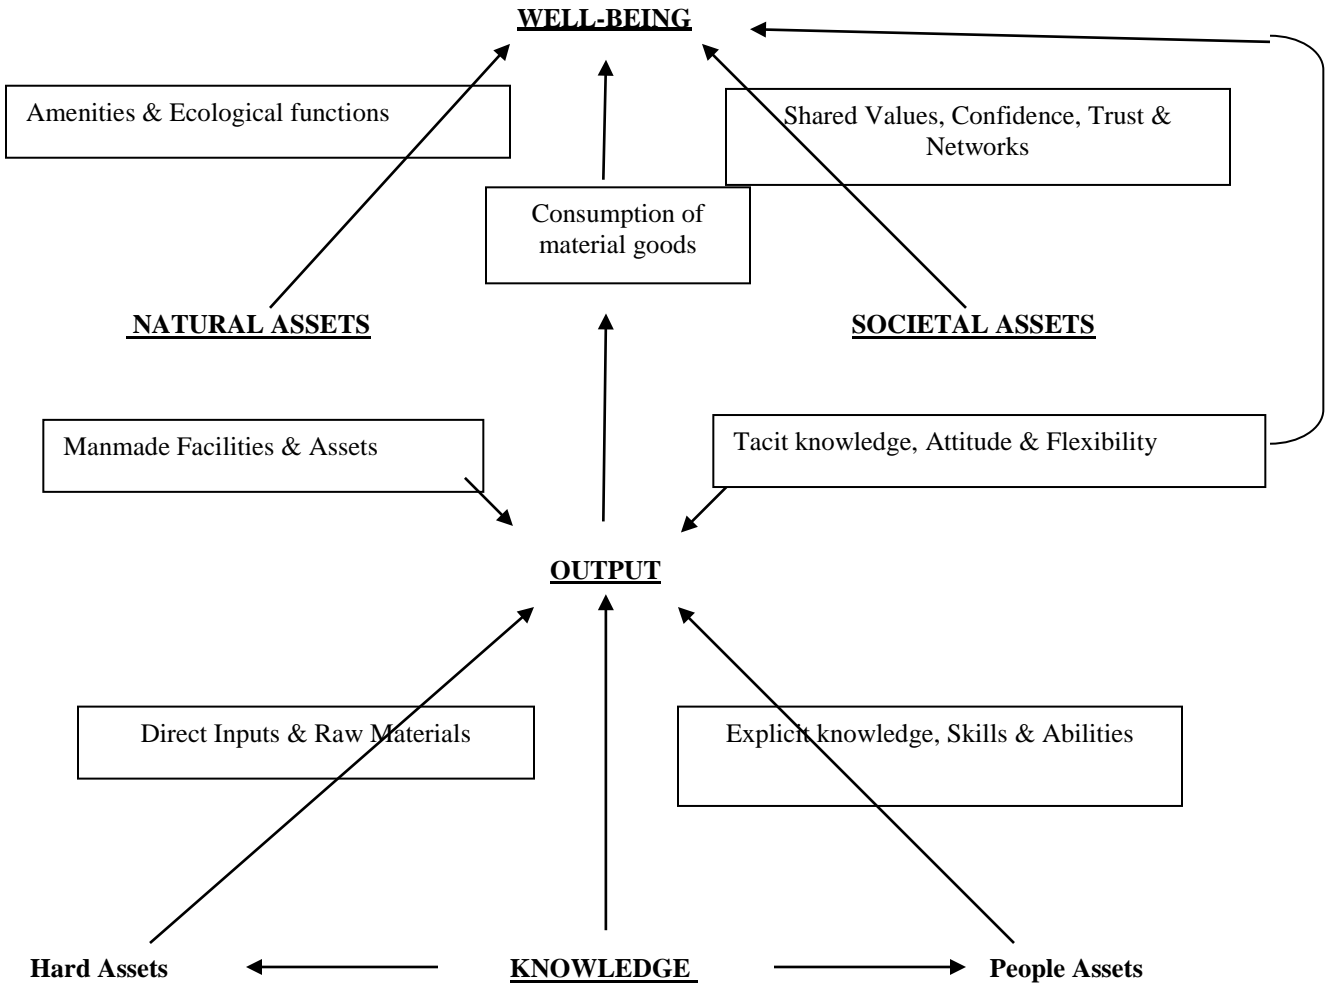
WELL-BEING

Amenities & Ecological functions

Shared Values, Confidence, Trust & Networks

Consumption of material goods

NATURAL ASSETS

SOCIETAL ASSETS

Manmade Facilities & Assets

Tacit knowledge, Attitude & Flexibility

OUTPUT

Direct Inputs & Raw Materials

Explicit knowledge, Skills & Abilities

Hard Assets

KNOWLEDGE

People Assets